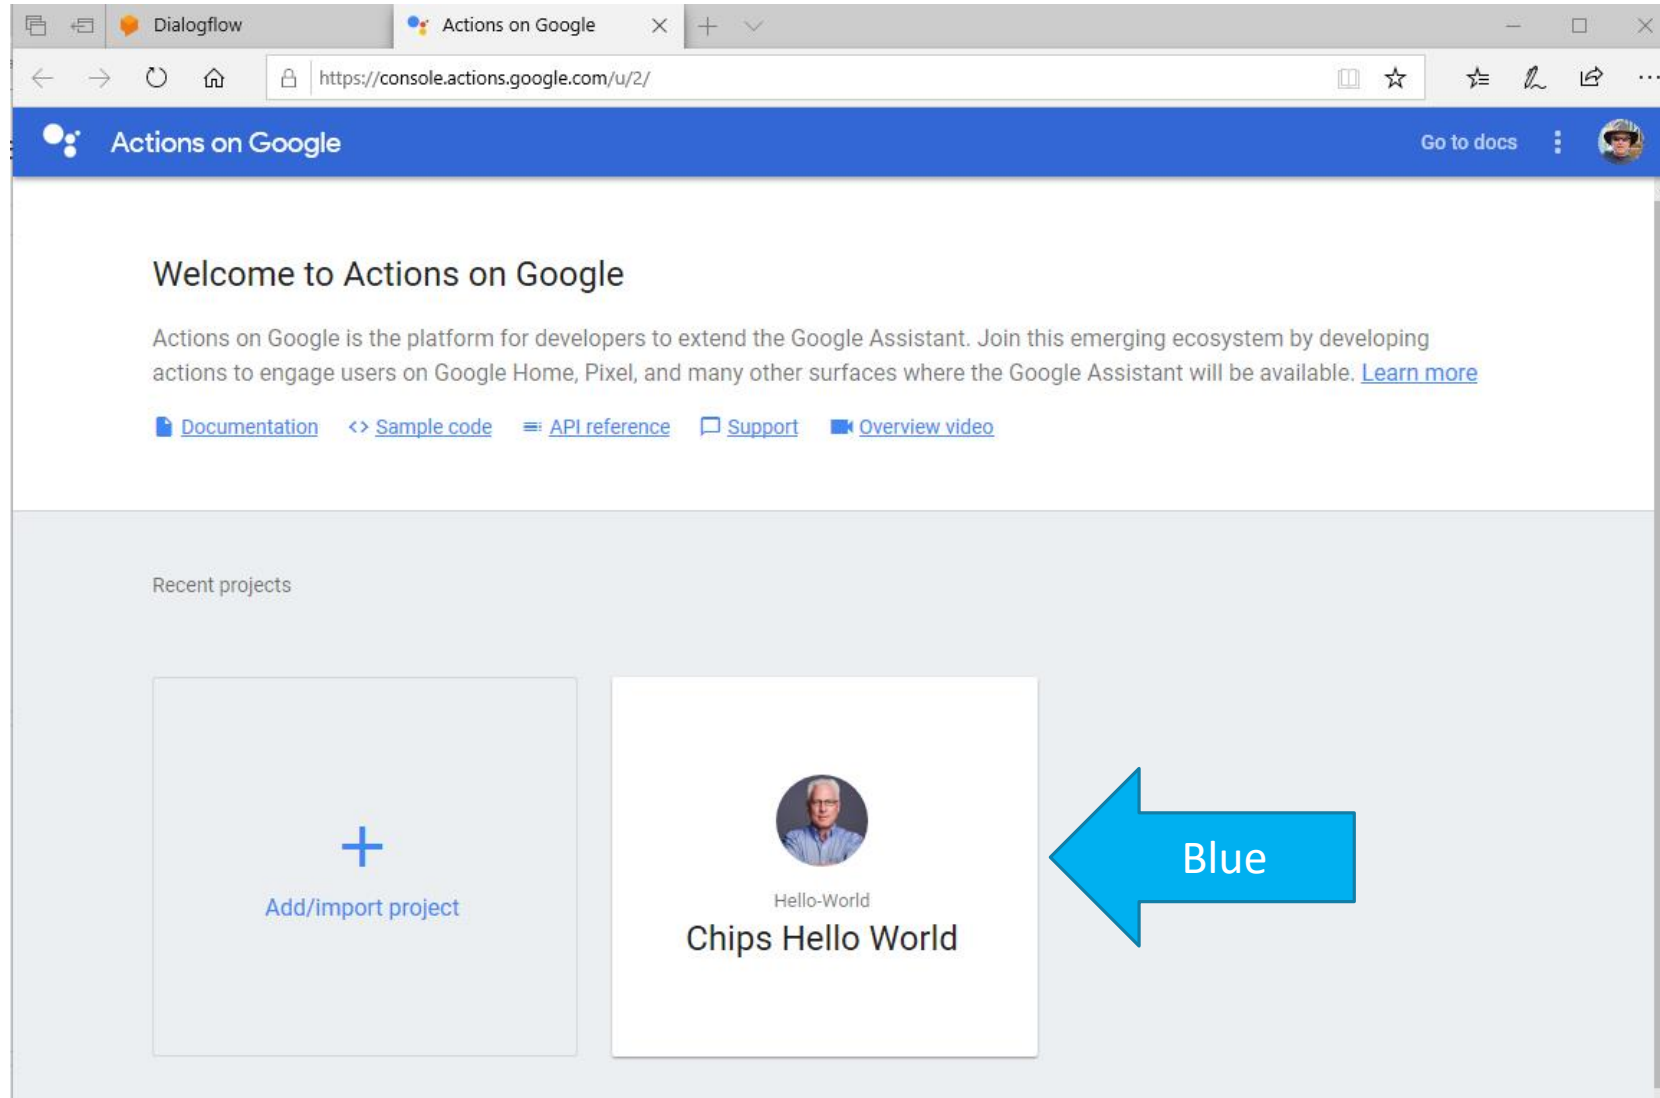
Dialogflow
Actions on Google

https://console.actions.google.com/u/2/

Actions on Google
Go to docs

Welcome to Actions on Google

Actions on Google is the platform for developers to extend the Google Assistant. Join this emerging ecosystem by developing actions to engage users on Google Home, Pixel, and many other surfaces where the Google Assistant will be available. Learn more

Documentation <> Sample code API reference Support Overview video

Recent projects

+
Add/import project

Hello-World
Chips Hello World

Blue